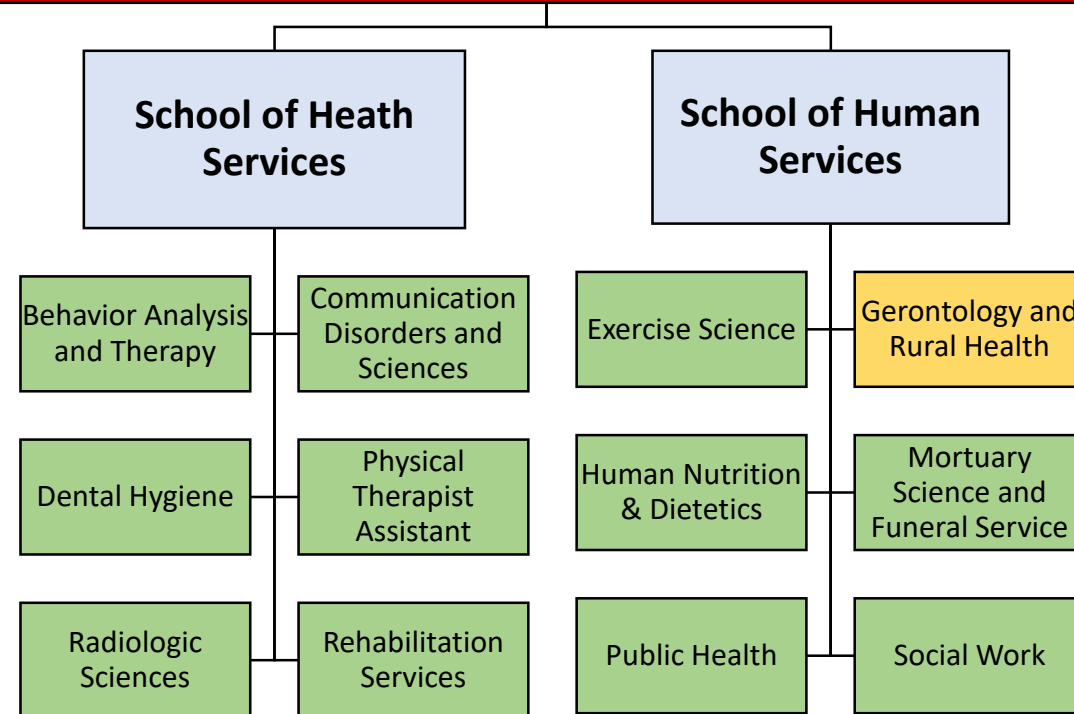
School of Heath Services

Behavior Analysis and Therapy

Communication Disorders and Sciences

Dental Hygiene

Physical Therapist Assistant

Radiologic Sciences

Rehabilitation Services

School of Human Services

Exercise Science

Gerontology and Rural Health

Human Nutrition & Dietetics

Mortuary Science and Funeral Service

Public Health

Social Work